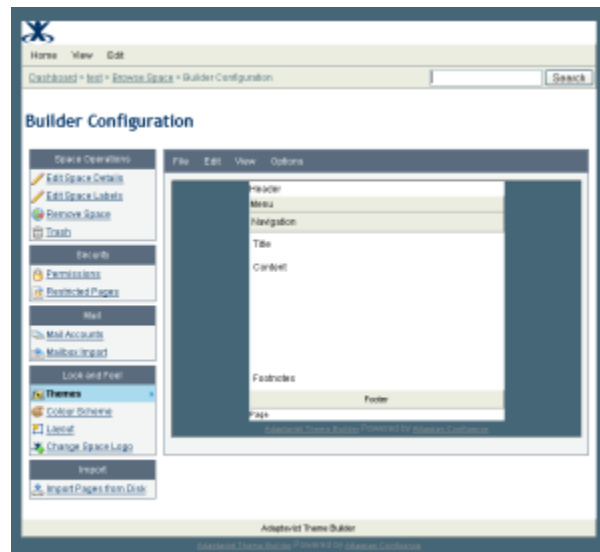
Home View Edit

Dashboard > test > Browse Space > Builder Configuration

Search

Builder Configuration

Space Operations
Edit Space Details
Edit Space Labels
Remove Space
Trash

Security
Permissions
Restricted Pages

Mail
Mail Accounts
Mailbox Import

Look and Feel
Themes
Colour Scheme
Layout
Change Space Logo

Import
Import Pages from Disk

File Edit View Options

Header
Menu
Navigation
Title
Content
Footnotes
Footer
Page

Adaptavist Theme Builder Powered by Atlassian Confluence

Adaptavist Theme Builder

Adaptavist Theme Builder Powered by Atlassian Confluence